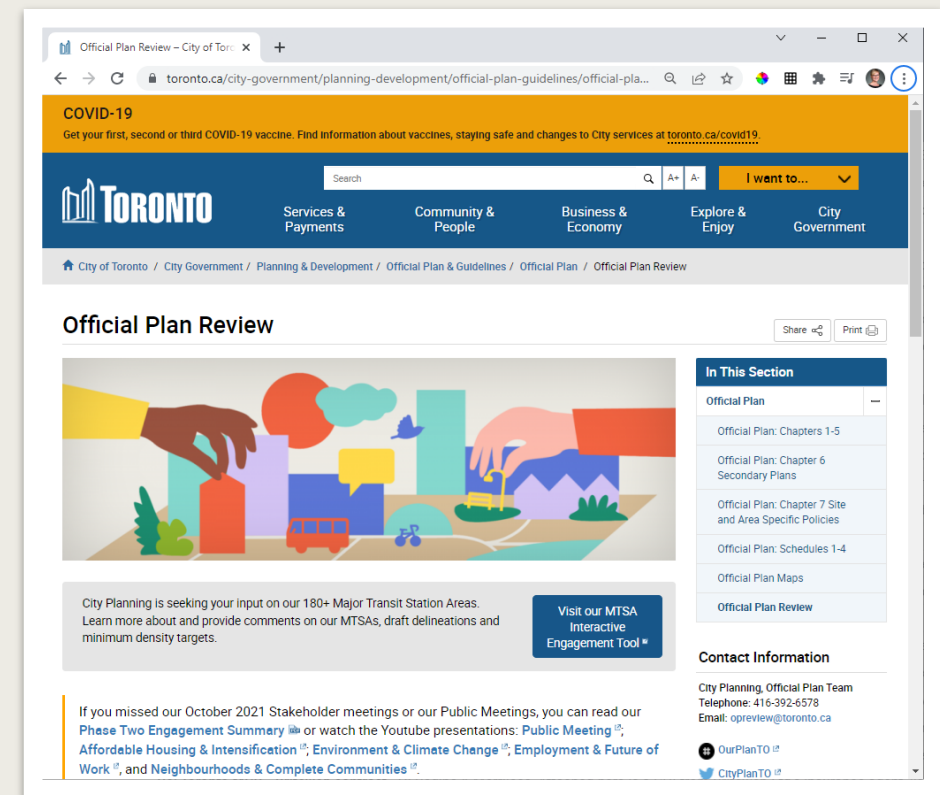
Official Plan Review – City of Toro ×

toronto.ca/city-government/planning-development/official-plan-guidelines/official-pla...

COVID-19
Get your first, second or third COVID-19 vaccine. Find information about vaccines, staying safe and changes to City services at toronto.ca/covid19.

TORONTO

Search

A+ A-

I want to...

Services & Payments
Community & People
Business & Economy
Explore & Enjoy
City Government

City of Toronto / City Government / Planning & Development / Official Plan & Guidelines / Official Plan / Official Plan Review

Official Plan Review

Share
Print

In This Section
Official Plan
Official Plan: Chapters 1-5
Official Plan: Chapter 6 Secondary Plans
Official Plan: Chapter 7 Site and Area Specific Policies
Official Plan: Schedules 1-4
Official Plan Maps
Official Plan Review

City Planning is seeking your input on our 180+ Major Transit Station Areas. Learn more about and provide comments on our MTSAs, draft delineations and minimum density targets.

Visit our MTSA Interactive Engagement Tool

Contact Information
City Planning, Official Plan Team
Telephone: 416-392-6578
Email: opreview@toronto.ca

OurPlanTO
CityPlanTO

If you missed our October 2021 Stakeholder meetings or our Public Meetings, you can read our Phase Two Engagement Summary or watch the Youtube presentations: Public Meeting; Affordable Housing & Intensification; Environment & Climate Change; Employment & Future of Work, and Neighbourhoods & Complete Communities.